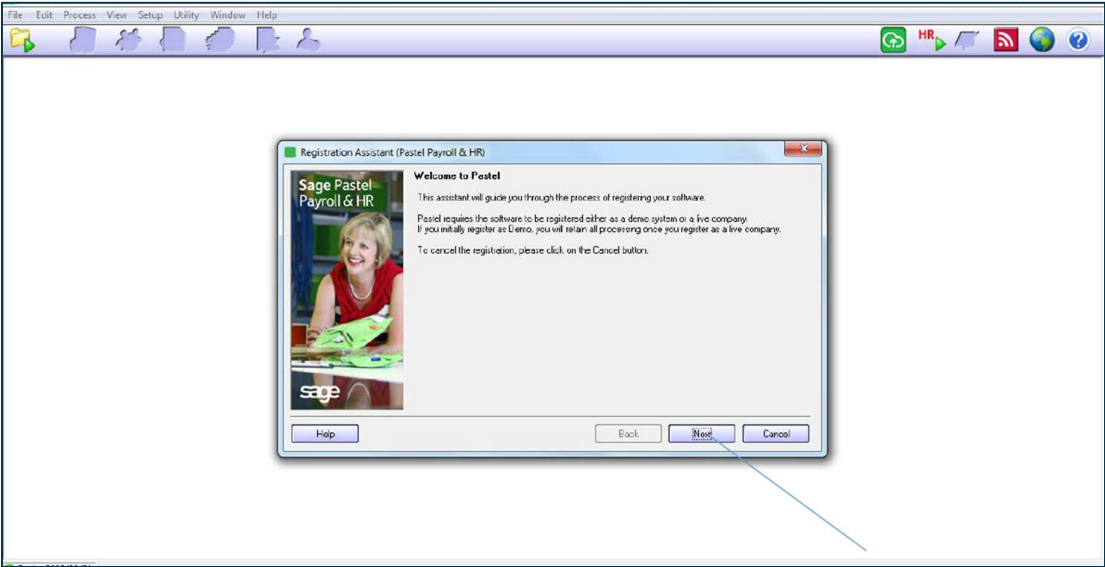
File Edit Process View Setup Utility Window Help

HR

Registration Assistant (Pastel Payroll & HR)

Sage Pastel Payroll & HR

sage

Welcome to Pastel

This assistant will guide you through the process of registering your software.

Pastel requires the software to be registered either as a demo system or a live company. If you initially register as Demo, you will retain all processing once you register as a live company.

To cancel the registration, please click on the Cancel button.

Help

Back

Next

Cancel